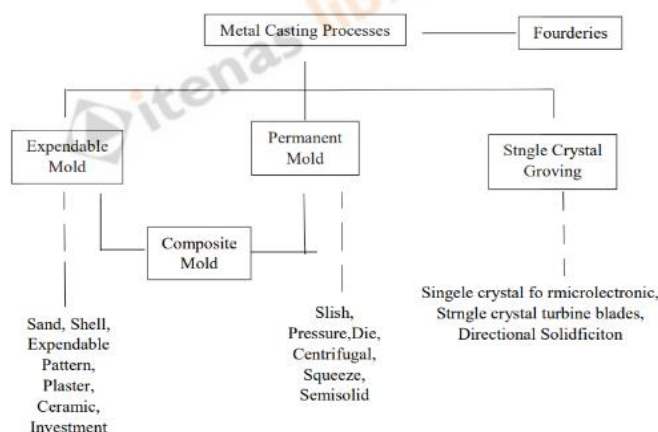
Metal Casting Processes

Fourderies

itenas

Expendable Mold

Permanent Mold

Stngle Crystal Groving

Composite Mold

Sand, Shell, Expendable Pattern, Plaster, Ceramic, Investment

Slish, Pressure,Die, Centrifugal, Squeeze, Semisolid

Singele crystal fo rmicrolectronic, Strngle crystal turbine blades, Directional Solidficiton